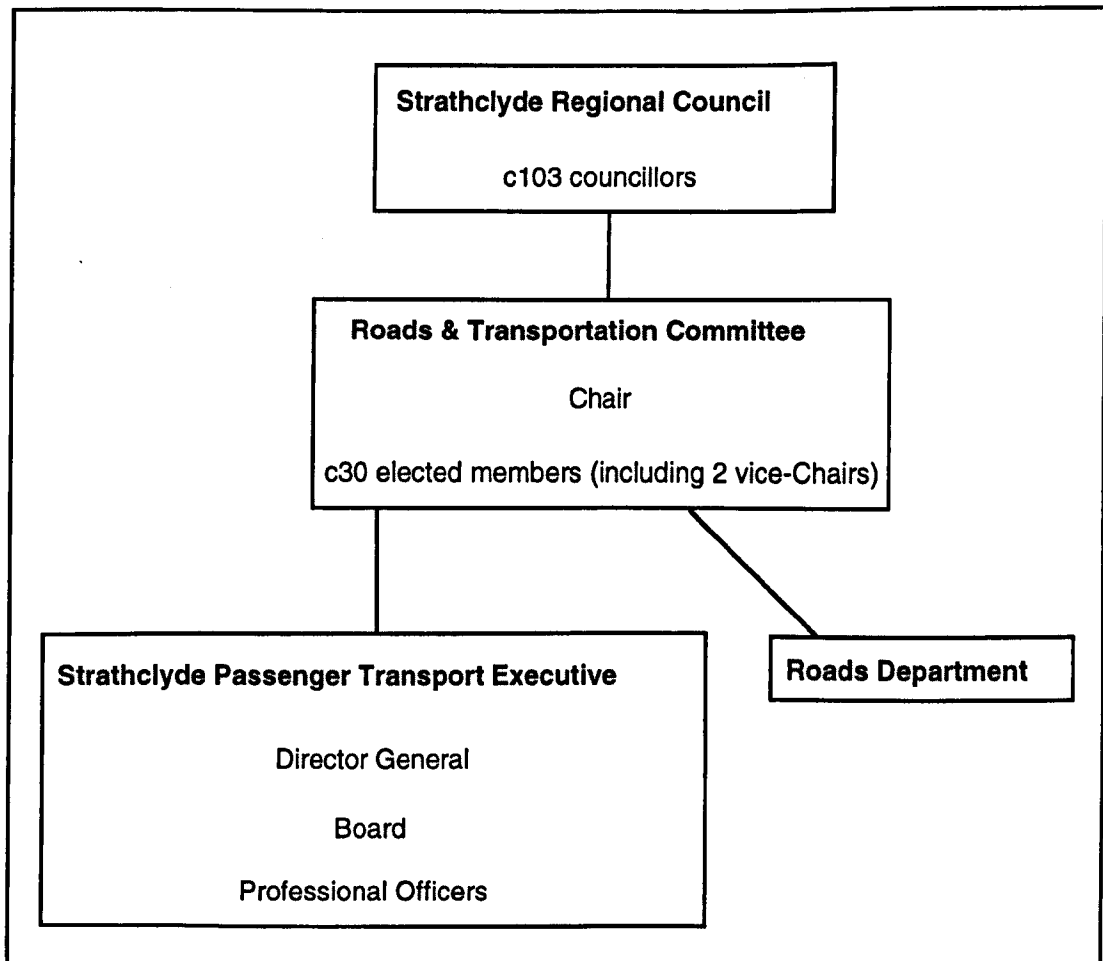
Strathclyde Regional Council

c103 councillors

Roads & Transportation Committee

Chair

c30 elected members (including 2 vice-Chairs)

Strathclyde Passenger Transport Executive

Director General

Board

Professional Officers

Roads Department